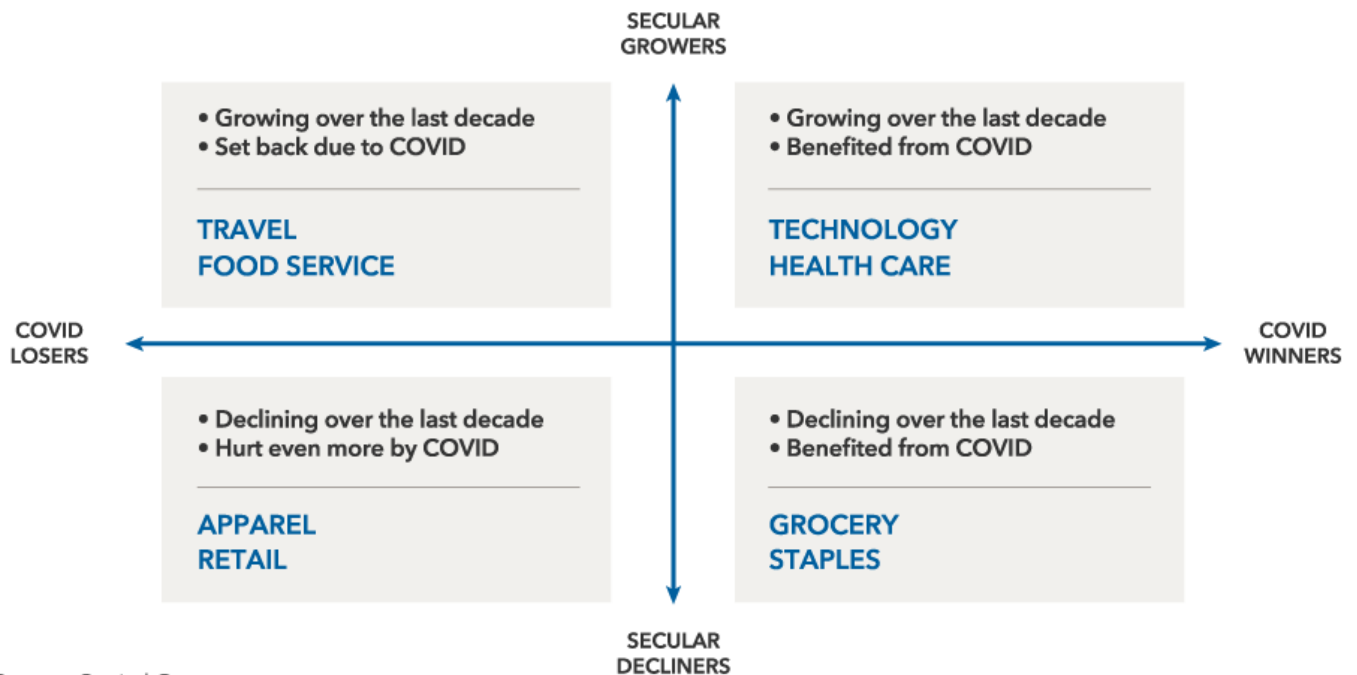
SECULAR GROWERS

• Growing over the last decade
• Set back due to COVID

TRAVEL
FOOD SERVICE

• Growing over the last decade
• Benefited from COVID

TECHNOLOGY
HEALTH CARE

COVID LOSERS

COVID WINNERS

• Declining over the last decade
• Hurt even more by COVID

APPAREL
RETAIL

• Declining over the last decade
• Benefited from COVID

GROCERY
STAPLES

SECULAR DECLINERS

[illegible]